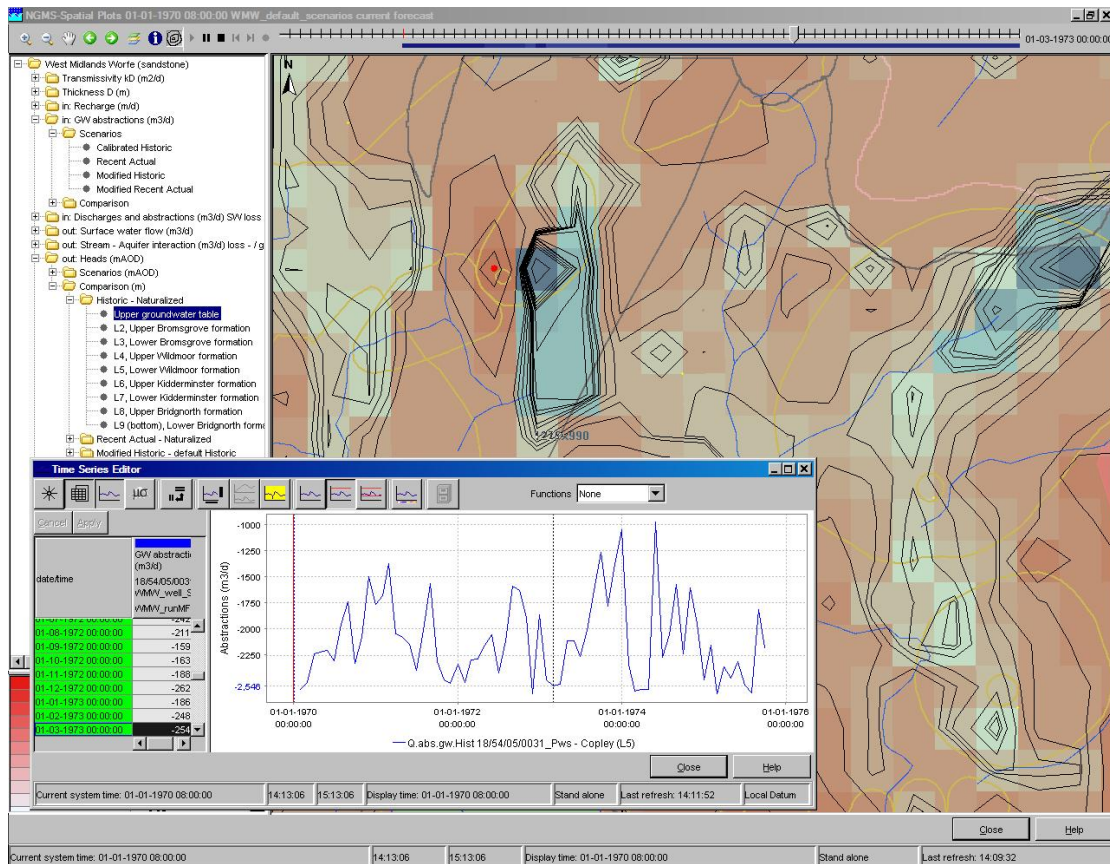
NGMS-Spatial Plots 01-01-1970 08:00:00 WMW_default_scenarios current forecast

01-03-1973 00:00:00

West Midlands Worfe (sandstone)
Transmissivity kD (m2/d)
Thickness D (m)
in: Recharge (m/d)
in: GW abstractions (m3/d)
Scenarios
Calibrated Historic
Recent Actual
Modified Historic
Modified Recent Actual
Comparison
in: Discharges and abstractions (m3/d) SW loss
out: Surface water flow (m3/d)
out: Stream - Aquifer interaction (m3/d) loss - / g
out: Heads (mAOD)
Scenarios (mAOD)
Comparison (m)
Historic - Naturalized
Upper groundwater table
L2, Upper Bromsgrove formation
L3, Lower Bromsgrove formation
L4, Upper Wildmoor formation
L5, Lower Wildmoor formation
L6, Upper Kidderminster formation
L7, Lower Kidderminster formation
L8, Upper Bridgnorth formation
L9 (bottom), Lower Bridgnorth forma
Recent Actual - Naturalized
Modified Historic - default Historic

N

2255990

Time Series Editor

Functions None

Cancel Apply

| date/time | GW abstracti (m3/d) 18/54/05/0031 WMW_well_S WMW_runMF |
|---|---|
| 01-07-1972 00:00:00 | -242 |
| 01-08-1972 00:00:00 | -211 |
| 01-09-1972 00:00:00 | -159 |
| 01-10-1972 00:00:00 | -163 |
| 01-11-1972 00:00:00 | -188 |
| 01-12-1972 00:00:00 | -262 |
| 01-01-1973 00:00:00 | -186 |
| 01-02-1973 00:00:00 | -248 |
| 01-03-1973 00:00:00 | -254 |

Abstractions (m3/d)
-1000
-1250
-1500
-1750
-2000
-2250
-2,546
01-01-1970 00:00:00
01-01-1972 00:00:00
01-01-1974 00:00:00
01-01-1976 00:00:00
Q.abs.gw.Hist 18/54/05/0031_Pws - Copley (L5)

Close
Help

Current system time: 01-01-1970 08:00:00 | 14:13:06 | 15:13:06 | Display time: 01-01-1970 08:00:00 | Stand alone | Last refresh: 14:11:52 | Local Datum

Close
Help

Current system time: 01-01-1970 08:00:00 | 14:13:06 | 15:13:06 | Display time: 01-01-1970 08:00:00 | Stand alone | Last refresh: 14:09:32